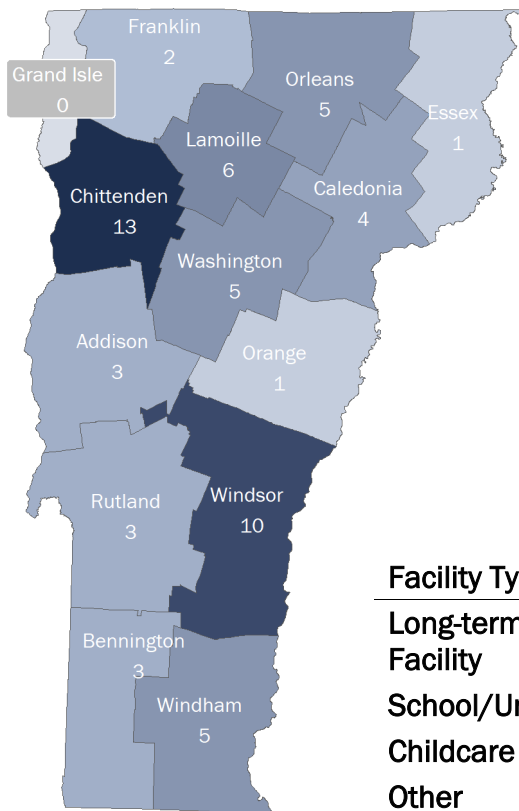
Franklin
2

Grand Isle
0

Orleans
5

Essex
1

Lamoille
6

Chittenden
13

Caledonia
4

Washington
5

Addison
3

Orange
1

Rutland
3

Windsor
10

Bennington
3

Windham
5

Facility Ty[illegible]

Long-term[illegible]
Facility

School/U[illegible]

Childcare

Other